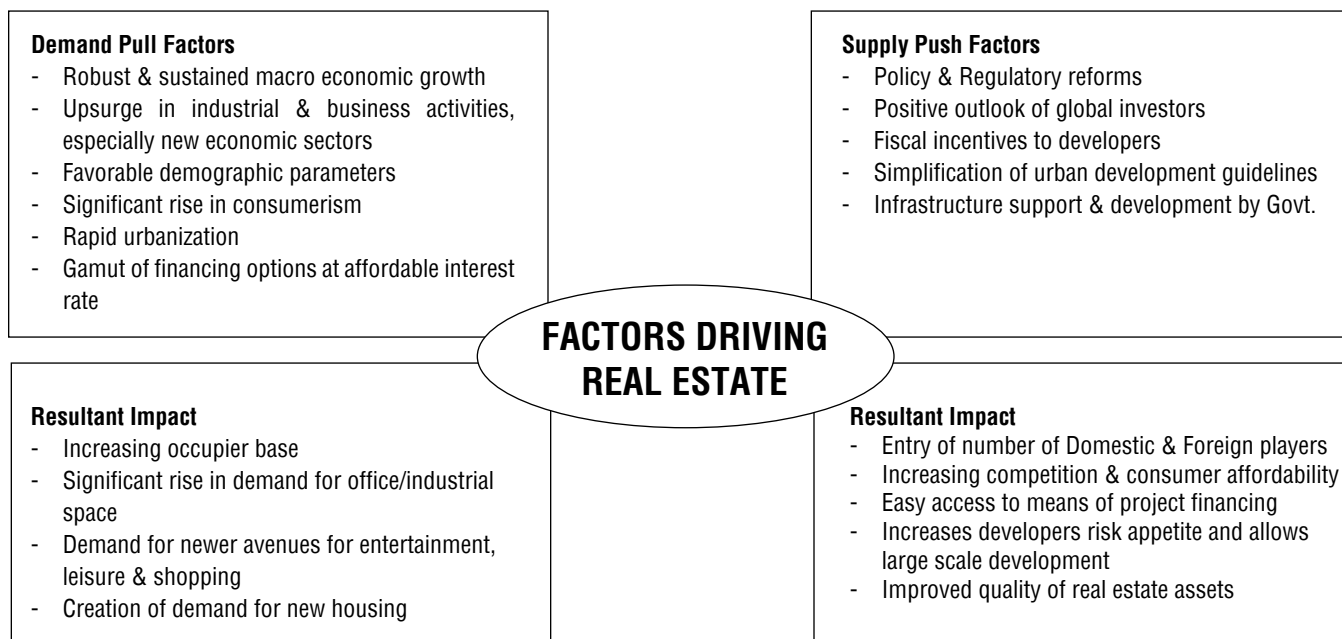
**Demand Pull Factors**
- Robust & sustained macro economic growth
- Upsurge in industrial & business activities, especially new economic sectors
- Favorable demographic parameters
- Significant rise in consumerism
- Rapid urbanization
- Gamut of financing options at affordable interest rate

**Supply Push Factors**
- Policy & Regulatory reforms
- Positive outlook of global investors
- Fiscal incentives to developers
- Simplification of urban development guidelines
- Infrastructure support & development by Govt.

FACTORS DRIVING REAL ESTATE

**Resultant Impact**
- Increasing occupier base
- Significant rise in demand for office/industrial space
- Demand for newer avenues for entertainment, leisure & shopping
- Creation of demand for new housing

**Resultant Impact**
- Entry of number of Domestic & Foreign players
- Increasing competition & consumer affordability
- Easy access to means of project financing
- Increases developers risk appetite and allows large scale development
- Improved quality of real estate assets